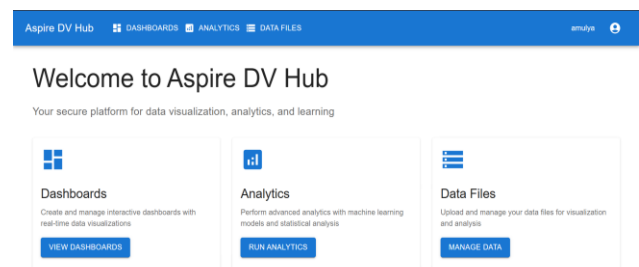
Aspire DV Hub DASHBOARDS ANALYTICS DATA FILES amulya

Welcome to Aspire DV Hub

Your secure platform for data visualization, analytics, and learning

Dashboards

Create and manage interactive dashboards with real-time data visualizations

VIEW DASHBOARDS

Analytics

Perform advanced analytics with machine learning models and statistical analysis

RUN ANALYTICS

Data Files

Upload and manage your data files for visualization and analysis

MANAGE DATA